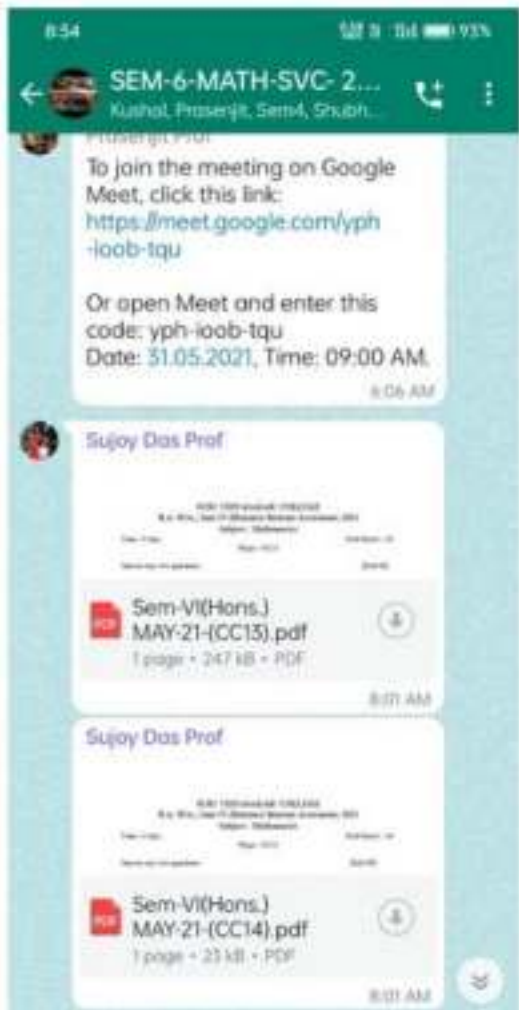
8:54
93%
SEM-6-MATH-SVC- 2...
Kushal, Prasenjit, Sem4, Shubh...

Prasenjit Prof
To join the meeting on Google Meet, click this link:
https://meet.google.com/yph-ioob-tqu

Or open Meet and enter this code: yph-ioob-tqu
Date: 31.05.2021, Time: 09:00 AM.
6:06 AM

Sujoy Das Prof
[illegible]
Sem-VI(Hons.) MAY-21-(CC13).pdf
1 page • 247 kB • PDF
8:01 AM

Sujoy Das Prof
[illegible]
Sem-VI(Hons.) MAY-21-(CC14).pdf
1 page • 23 kB • PDF
8:01 AM